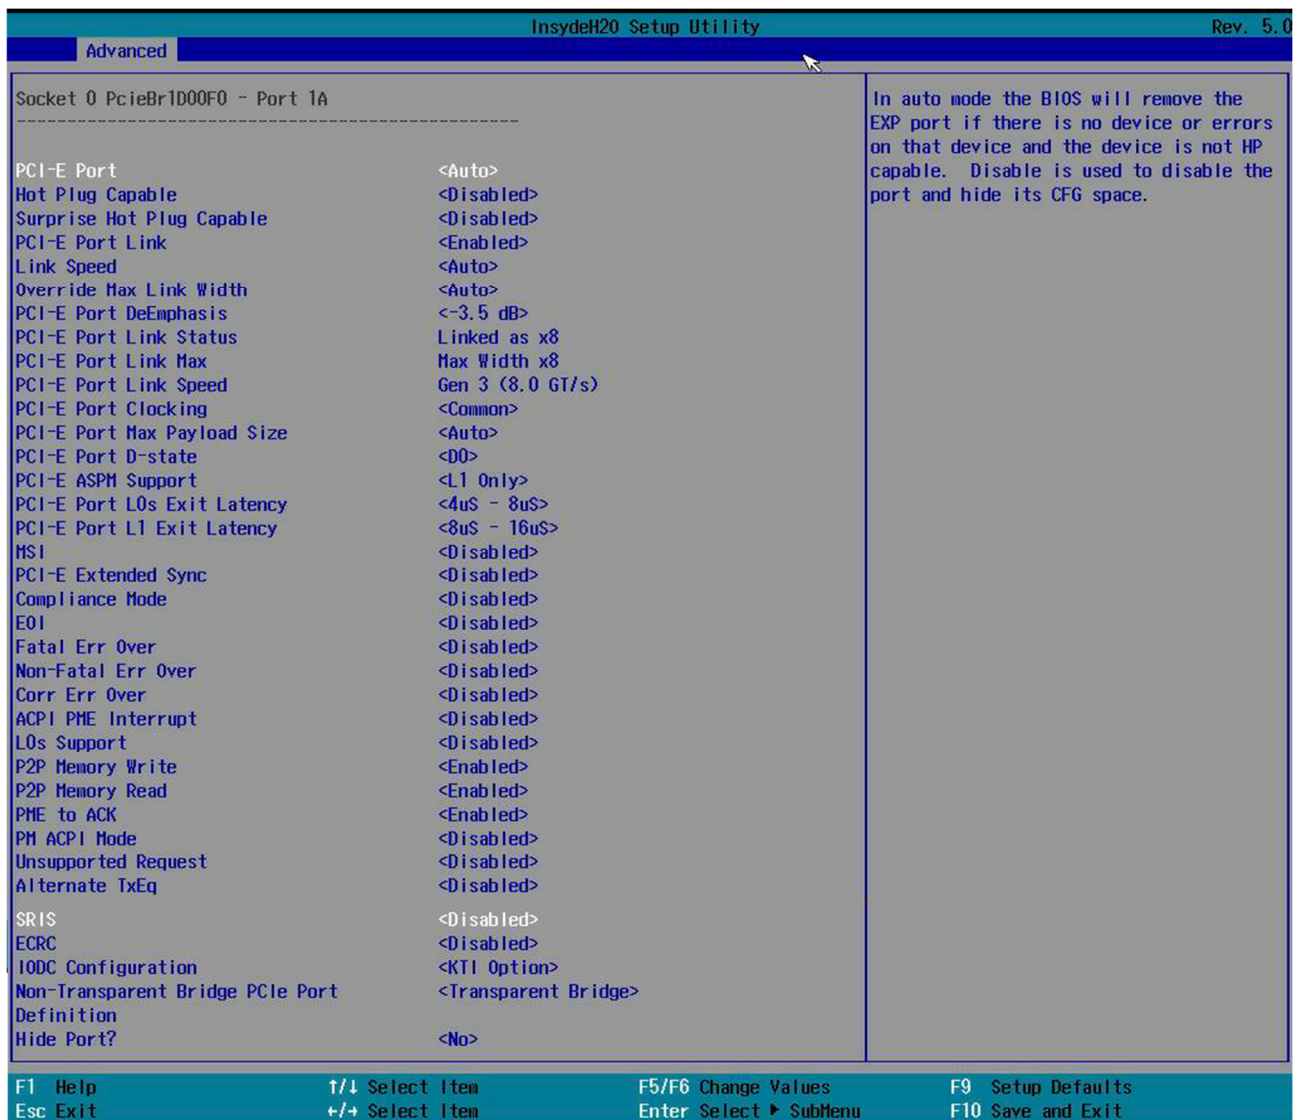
InsydeH20 Setup Utility Rev. 5.0

Advanced

Socket 0 PcieBr1D00F0 - Port 1A

| | |
|---|---|
| PCI-E Port | <Auto> |
| Hot Plug Capable | <Disabled> |
| Surprise Hot Plug Capable | <Disabled> |
| PCI-E Port Link | <Enabled> |
| Link Speed | <Auto> |
| Override Max Link Width | <Auto> |
| PCI-E Port DeEmphasis | <-3.5 dB> |
| PCI-E Port Link Status | Linked as x8 |
| PCI-E Port Link Max | Max Width x8 |
| PCI-E Port Link Speed | Gen 3 (8.0 GT/s) |
| PCI-E Port Clocking | <Common> |
| PCI-E Port Max Payload Size | <Auto> |
| PCI-E Port D-state | <D0> |
| PCI-E ASPM Support | <L1 Only> |
| PCI-E Port L0s Exit Latency | <4uS - 8uS> |
| PCI-E Port L1 Exit Latency | <8uS - 16uS> |
| MSI | <Disabled> |
| PCI-E Extended Sync | <Disabled> |
| Compliance Mode | <Disabled> |
| EOI | <Disabled> |
| Fatal Err Over | <Disabled> |
| Non-Fatal Err Over | <Disabled> |
| Corr Err Over | <Disabled> |
| ACPI PME Interrupt | <Disabled> |
| L0s Support | <Disabled> |
| P2P Memory Write | <Enabled> |
| P2P Memory Read | <Enabled> |
| PME to ACK | <Enabled> |
| PM ACPI Mode | <Disabled> |
| Unsupported Request | <Disabled> |
| Alternate TxEq | <Disabled> |
| SRIS | <Disabled> |
| ECRC | <Disabled> |
| IODC Configuration | <KTI Option> |
| Non-Transparent Bridge PCIe Port Definition | <Transparent Bridge> |
| Hide Port? | <No> |

In auto mode the BIOS will remove the EXP port if there is no device or errors on that device and the device is not HP capable. Disable is used to disable the port and hide its CFG space.

F1 Help ↑/↓ Select Item F5/F6 Change Values F9 Setup Defaults
Esc Exit ←/→ Select Item Enter Select ▸ SubMenu F10 Save and Exit